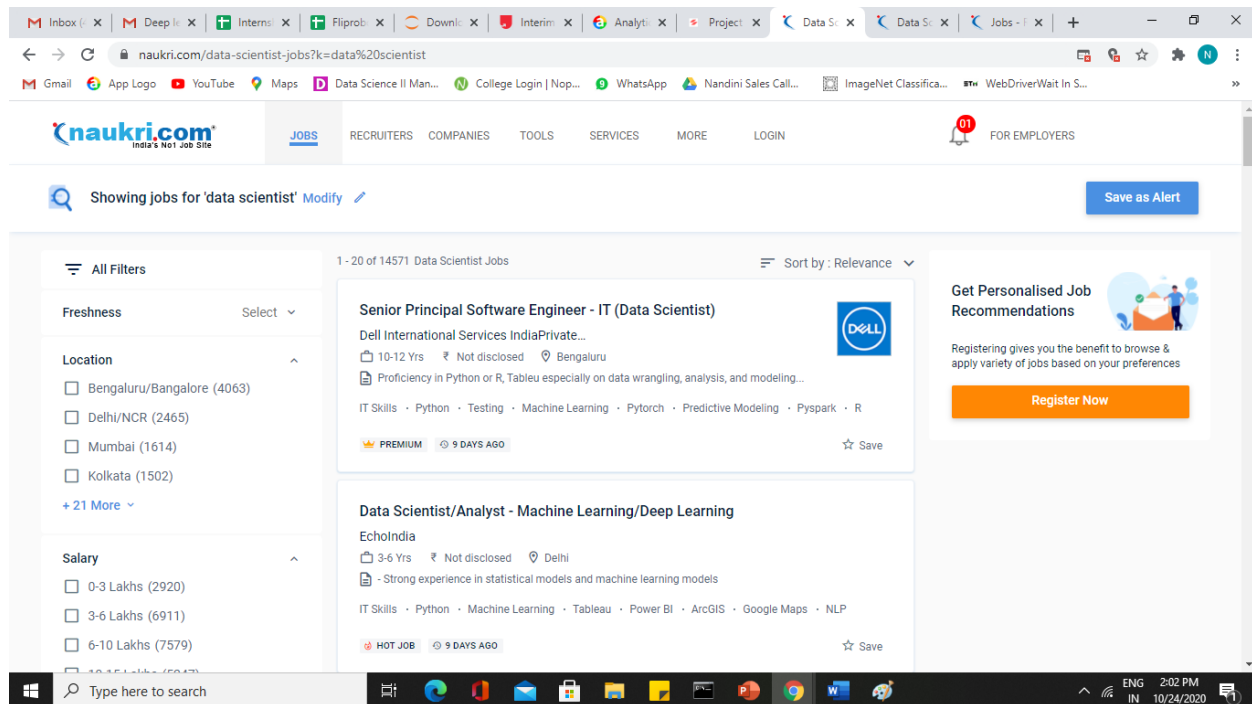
Inbox | Deep le | Interns | Fliprob | Downl | Interim | Analyti | Project | Data Sc | Data Sc | Jobs - | +

naukri.com/data-scientist-jobs?k=data%20scientist

Gmail | App Logo | YouTube | Maps | Data Science II Man... | College Login | Nop... | WhatsApp | Nandini Sales Call... | ImageNet Classifica... | WebDriverWait In S...

naukri.com India's No.1 Job Site

JOBS RECRUITERS COMPANIES TOOLS SERVICES MORE LOGIN 01 FOR EMPLOYERS

Showing jobs for 'data scientist' Modify

Save as Alert

All Filters

Freshness Select

Location
Bengaluru/Bangalore (4063)
Delhi/NCR (2465)
Mumbai (1614)
Kolkata (1502)
+ 21 More

Salary
0-3 Lakhs (2920)
3-6 Lakhs (6911)
6-10 Lakhs (7579)
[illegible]

1 - 20 of 14571 Data Scientist Jobs

Sort by : Relevance

Senior Principal Software Engineer - IT (Data Scientist)
Dell International Services IndiaPrivate...
10-12 Yrs ₹ Not disclosed Bengaluru
Proficiency in Python or R, Tableu especially on data wrangling, analysis, and modeling...
IT Skills · Python · Testing · Machine Learning · Pytorch · Predictive Modeling · Pyspark · R
PREMIUM 9 DAYS AGO Save

DELL

Data Scientist/Analyst - Machine Learning/Deep Learning
EchoIndia
3-6 Yrs ₹ Not disclosed Delhi
- Strong experience in statistical models and machine learning models
IT Skills · Python · Machine Learning · Tableau · Power BI · ArcGIS · Google Maps · NLP
HOT JOB 9 DAYS AGO Save

Get Personalised Job Recommendations
Registering gives you the benefit to browse & apply variety of jobs based on your preferences
Register Now

Type here to search

ENG IN 2:02 PM 10/24/2020